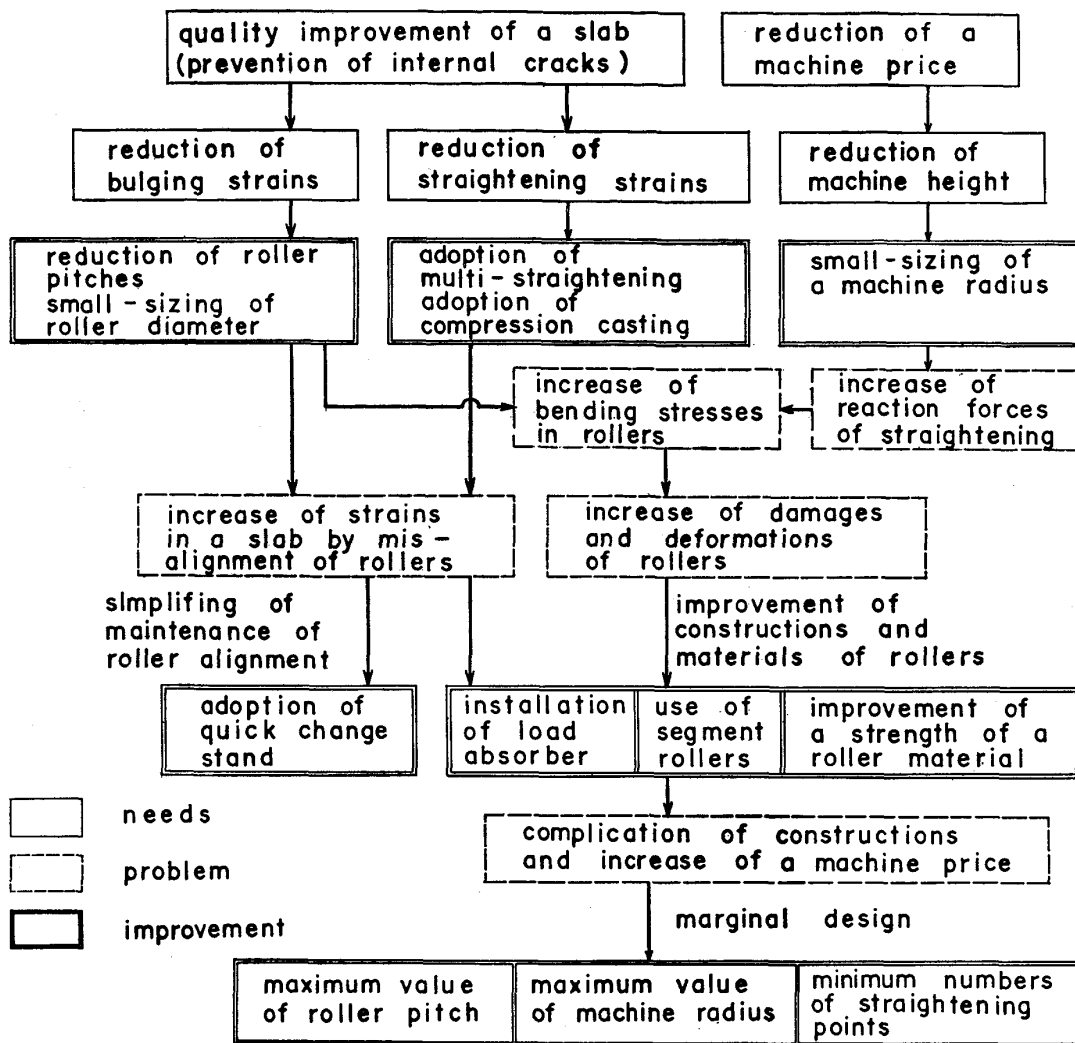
quality improvement of a slab (prevention of internal cracks)

reduction of a machine price

reduction of bulging strains

reduction of straightening strains

reduction of machine height

reduction of roller pitches
small-sizing of roller diameter

adoption of multi-straightening
adoption of compression casting

small-sizing of a machine radius

increase of bending stresses in rollers

increase of reaction forces of straightening

increase of strains in a slab by mis-alignment of rollers

increase of damages and deformations of rollers

slmplifing of maintenance of roller alignment

improvement of constructions and materials of rollers

adoption of quick change stand

installation of load absorber

use of segment rollers

improvement of a strength of a roller material

needs

problem

improvement

complication of constructions and increase of a machine price

marginal design

maximum value of roller pitch

maximum value of machine radius

minimum numbers of straightening points